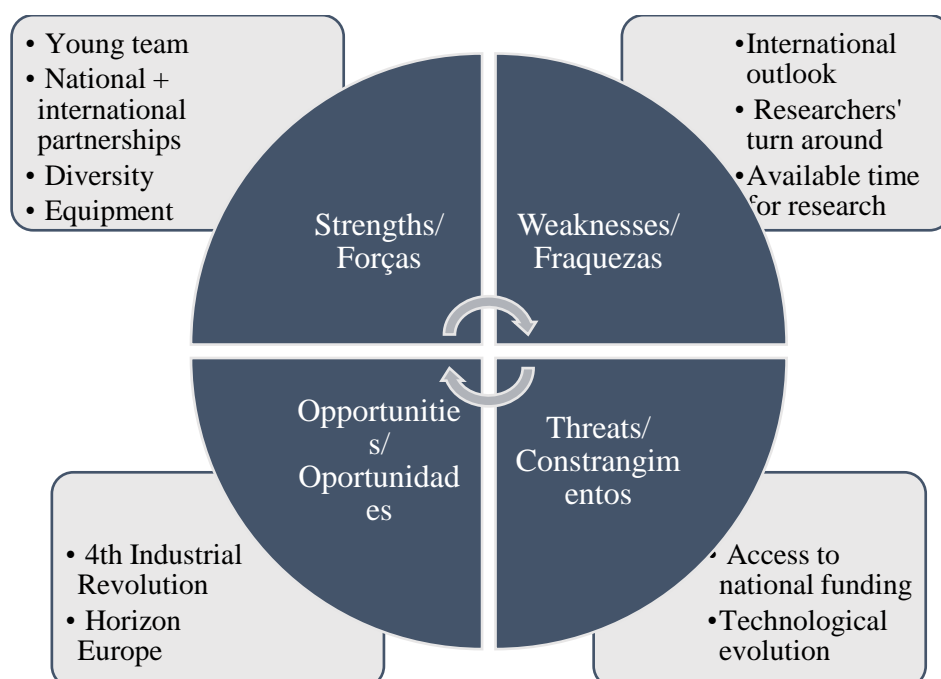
• Young team
• National + international partnerships
• Diversity
• Equipment

•International outlook
• Researchers' turn around
•Available time for research

Strengths/ Forças

Weaknesses/ Fraquezas

Opportunities/ Oportunidades

Threats/ Constrangimentos

• 4th Industrial Revolution
• Horizon Europe

• Access to national funding
•Technological evolution